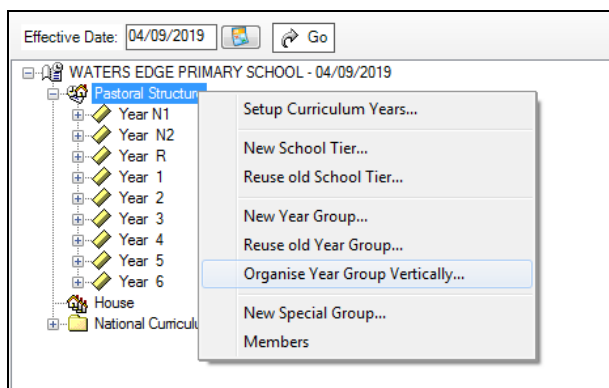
Effective Date: 04/09/2019 Go

WATERS EDGE PRIMARY SCHOOL - 04/09/2019
Pastoral Structur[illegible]
Year N1
Year N2
Year R
Year 1
Year 2
Year 3
Year 4
Year 5
Year 6
House
National Curriculu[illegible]

Setup Curriculum Years...
New School Tier...
Reuse old School Tier...
New Year Group...
Reuse old Year Group...
Organise Year Group Vertically...
New Special Group...
Members